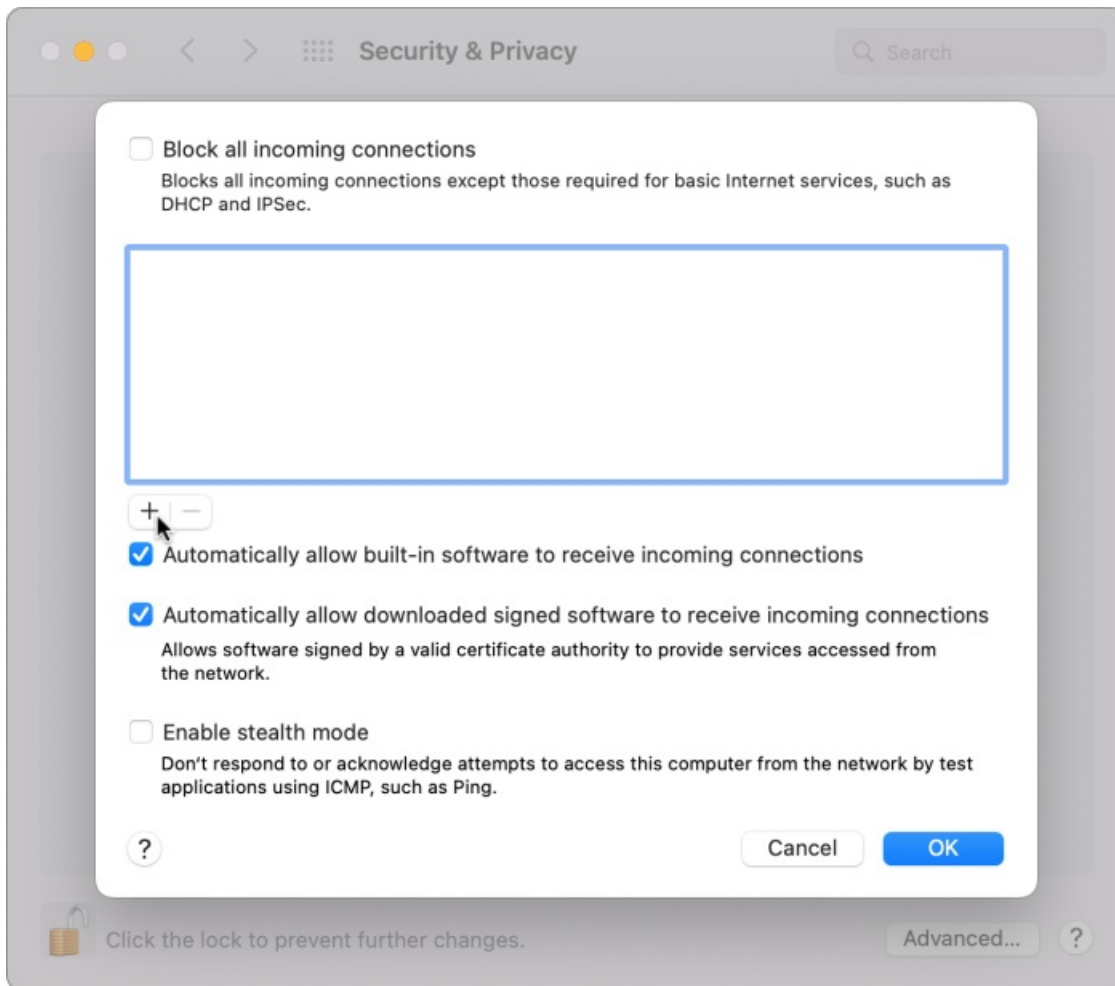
Security & Privacy

Search

Block all incoming connections

Blocks all incoming connections except those required for basic Internet services, such as DHCP and IPSec.

+ −

Automatically allow built-in software to receive incoming connections

Automatically allow downloaded signed software to receive incoming connections

Allows software signed by a valid certificate authority to provide services accessed from the network.

Enable stealth mode

Don't respond to or acknowledge attempts to access this computer from the network by test applications using ICMP, such as Ping.

?

Cancel

OK

Click the lock to prevent further changes.

Advanced...

?